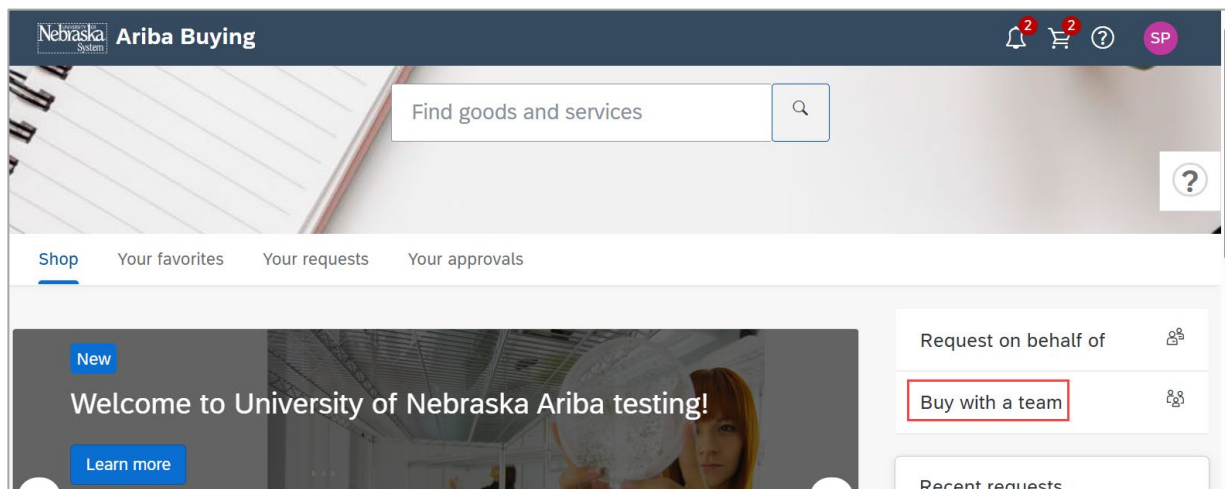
Nebraska System Ariba Buying

2 2 SP

Find goods and services

?

Shop Your favorites Your requests Your approvals

New

Welcome to University of Nebraska Ariba testing!

Learn more

Request on behalf of

Buy with a team

Recent requests